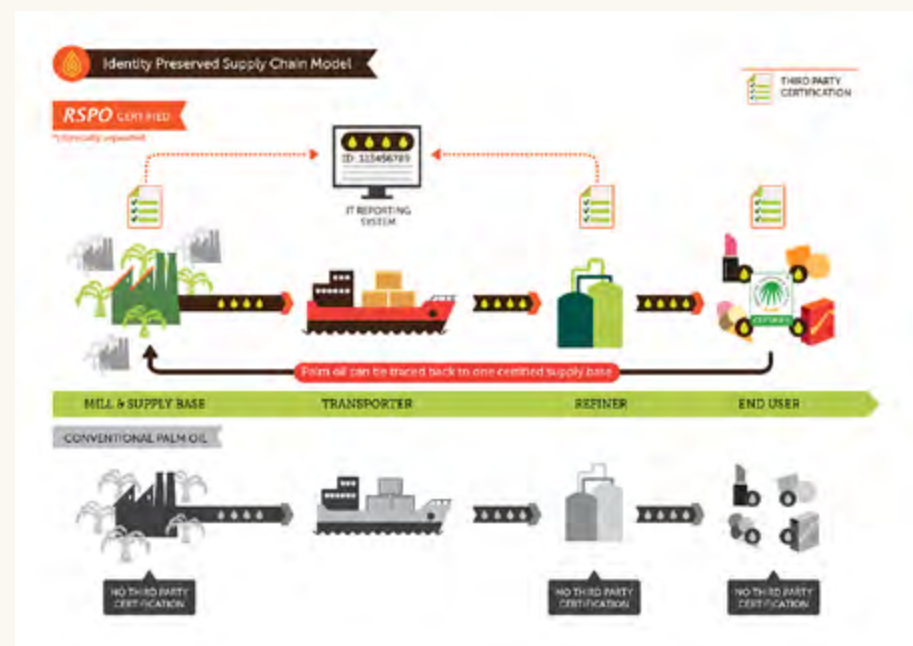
Identity Preserved Supply Chain Model

THIRD PARTY CERTIFICATION

RSPO CERTIFIED

*physically separated

ID: 123456789

IT REPORTING SYSTEM

Palm oil can be traced back to one certified supply base

MILL & SUPPLY BASE

TRANSPORTER

REFINER

END USER

CONVENTIONAL PALM OIL

NO THIRD PARTY CERTIFICATION

NO THIRD PARTY CERTIFICATION

NO THIRD PARTY CERTIFICATION